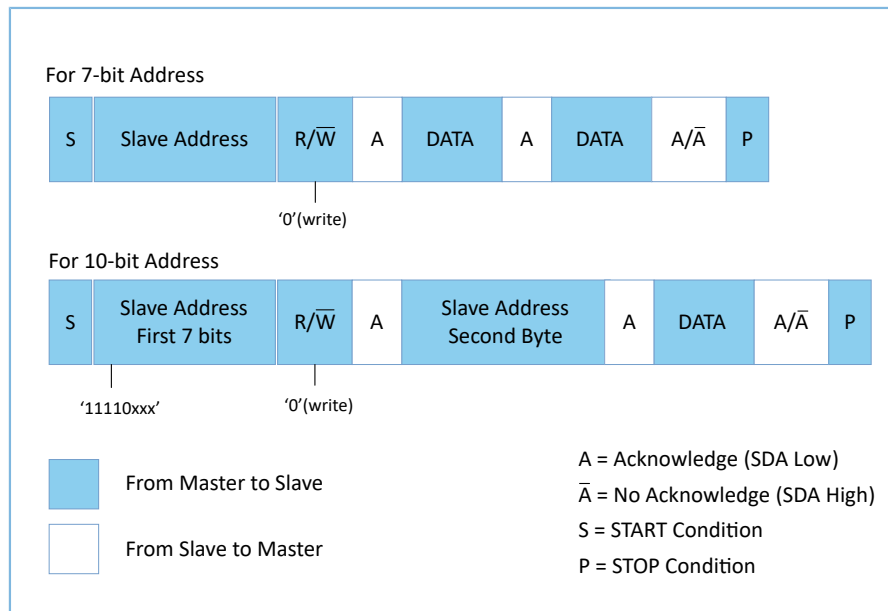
For 7-bit Address

| S | Slave Address | R/$\overline{W}$ | A | DATA | A | DATA | A/$\overline{A}$ | P |
|---|---|---|---|---|---|---|---|---|

‘0’(write)

For 10-bit Address

| S | Slave Address First 7 bits | R/$\overline{W}$ | A | Slave Address Second Byte | A | DATA | A/$\overline{A}$ | P |
|---|---|---|---|---|---|---|---|---|

‘11110xxx’

‘0’(write)

From Master to Slave

From Slave to Master

A = Acknowledge (SDA Low)

$\overline{A}$ = No Acknowledge (SDA High)

S = START Condition

P = STOP Condition